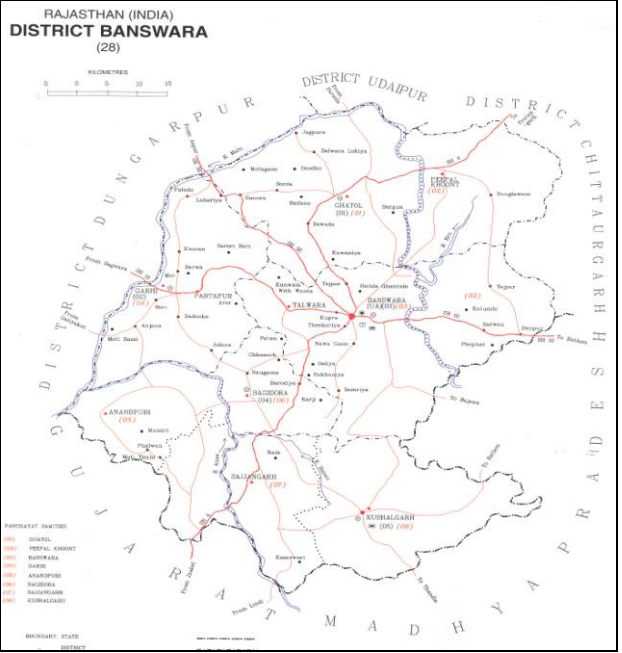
RAJASTHAN (INDIA)
DISTRICT BANSWARA
(28)

KILOMETRES
5 0 5 10 15

DISTRICT UDAIPUR

DISTRICT CHITTAURGARH

DISTRICT DUNGARPUR

GUJARAT

MADHYA PRADESH

Jagpura
Salwara Lokiya
Motagaon
Dodka
Paloda
Lohariya
Garnera
Borda
Badana
GHATOL
(01) (01)
Bergun
PEEPAL KHOONT
(02)
Doogharwar
Sewada
Khewan
Sereri Bari
Kowaniya
Sarwa
Kunwala
Teja
Bahla
Ghantala
Sagwar
GARHI
(02) (04)
PARTAPUR
Arthuna
TALWARA
BANSWARA
(UA)(03) (03)
(03)
Kotada
Sarwan
Dengrat
To Ratlam
Kupra
Thunkariya
Dadooka
Anjana
Moti Bassi
Jolana
Peran
Chhausach
Nawa Gaon
Satya
Phepiyar
Nhagania
Barodiya
Sobhanda
Samariya
BAGIDORA
(04) (06)
Karji
To Bajana
ANANDPURI
(05)
Mundri
Phelwan
Moti Tembi
Bala
SAJJANGARH
(07)
To Kachotia
KUSHALGARH
(05) (08)
Kasarwani
To Jhabua
From Limdi
From Dahod
From Sagwara
From Udaipur

PANCHAYAT SAMITIES
(01) GHATOL
(02) PEEPAL KHOONT
(03) BANSWARA
(04) GARHI
(05) ANANDPURI
(06) BAGIDORA
(07) SAJJANGARH
(08) KUSHALGARH

BOUNDARY, STATE
" DISTRICT